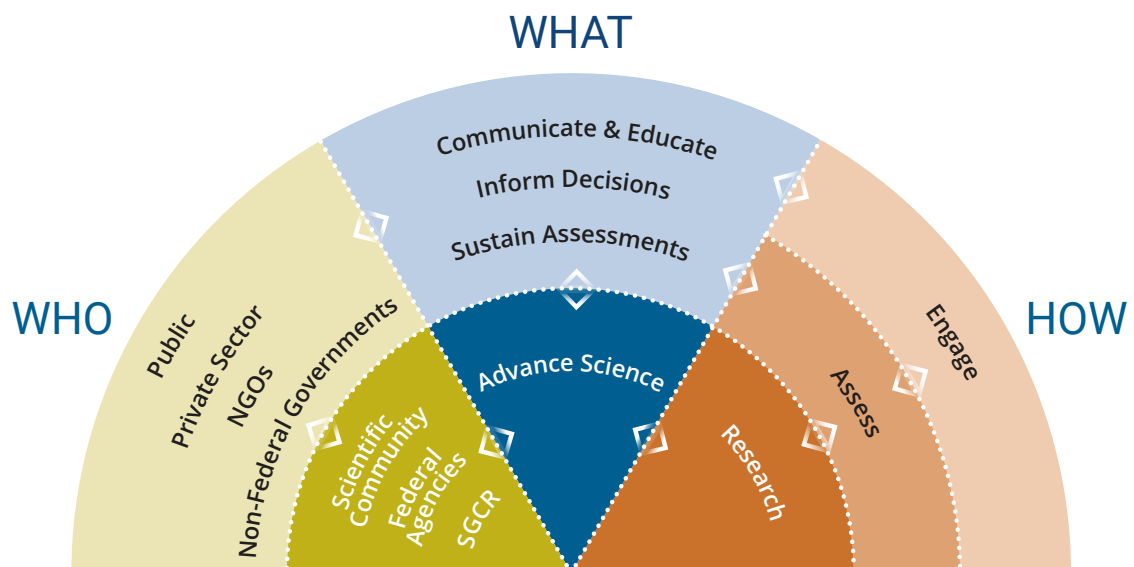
WHAT

WHO

HOW

Communicate & Educate
Inform Decisions
Sustain Assessments

Advance Science

Public
Private Sector
NGOs
Non-Federal Governments

Scientific Community
Federal Agencies
SGCR

Research

Assess

Engage